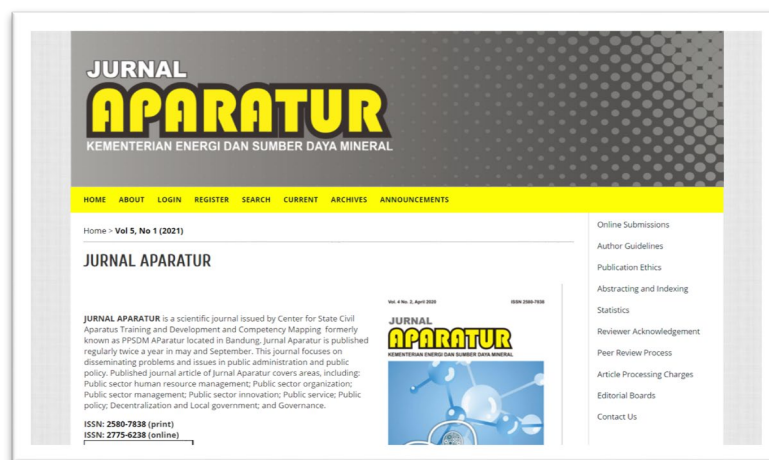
JURNAL
APARATUR
KEMENTERIAN ENERGI DAN SUMBER DAYA MINERAL

HOME ABOUT LOGIN REGISTER SEARCH CURRENT ARCHIVES ANNOUNCEMENTS

Home > Vol 5, No 1 (2021)

JURNAL APARATUR

JURNAL APARATUR is a scientific journal issued by Center for State Civil Apparatus Training and Development and Competency Mapping formerly known as PPSDM AParatur located in Bandung. Jurnal Aparatur is published regularly twice a year in may and September. This journal focuses on disseminating problems and issues in public administration and public policy. Published journal article of Jurnal Aparatur covers areas, including: Public sector human resource management; Public sector organization; Public sector management; Public sector innovation; Public service; Public policy; Decentralization and Local government; and Governance.

ISSN: 2580-7838 (print)
ISSN: 2775-6238 (online)

Vol. 4 No. 2, April 2020
ISSN 2580-7838
JURNAL
APARATUR
KEMENTERIAN ENERGI DAN SUMBER DAYA MINERAL

Online Submissions
Author Guidelines
Publication Ethics
Abstracting and Indexing
Statistics
Reviewer Acknowledgement
Peer Review Process
Article Processing Charges
Editorial Boards
Contact Us